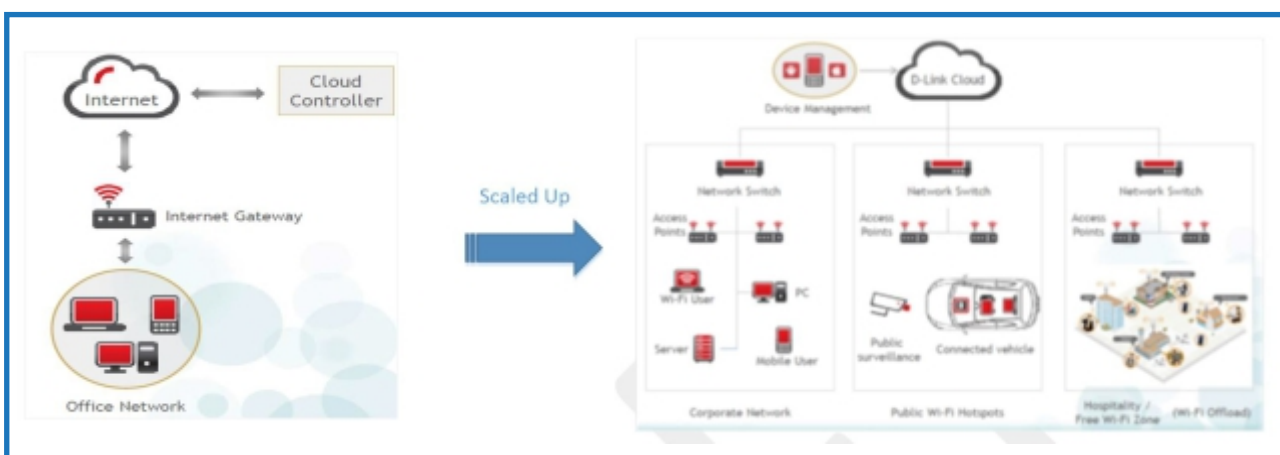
Internet

Cloud Controller

Internet Gateway

Office Network

Scaled Up

Device Management

D-Link Cloud

Network Switch

Access Points

Wi-Fi User

PC

Server

Mobile User

Corporate Network

Network Switch

Access Points

Public surveillance

Connected vehicle

Public Wi-Fi Hotspots

Network Switch

Access Points

Hospitality / Free Wi-Fi Zone

(Wi-Fi Offload)